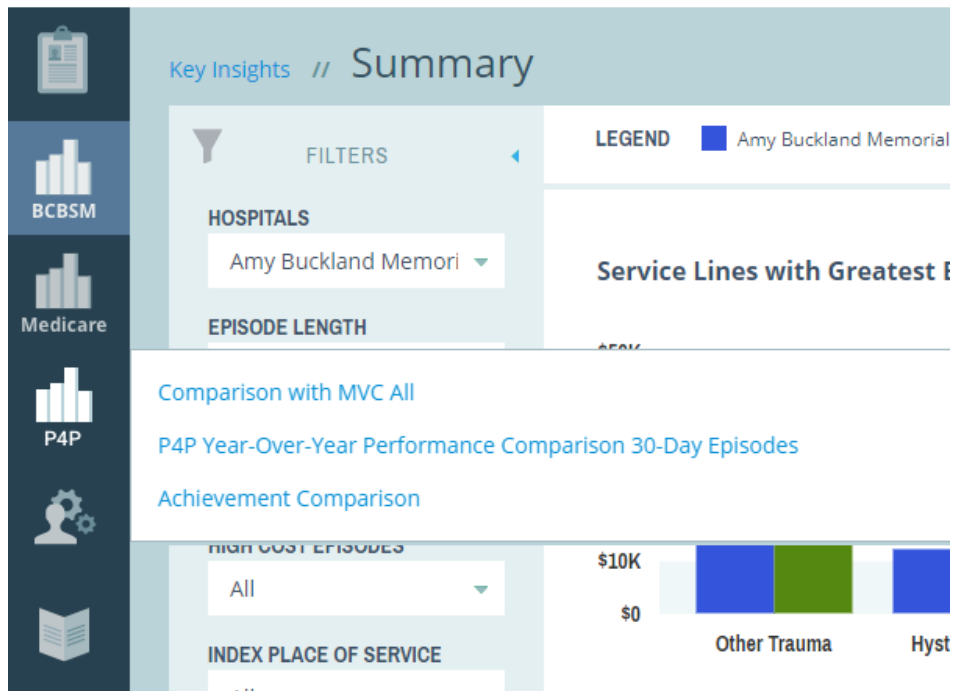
BCBSM

Medicare

P4P

Key Insights // Summary

FILTERS

HOSPITALS

Amy Buckland Memori

EPISODE LENGTH

LEGEND Amy Buckland Memorial

Service Lines with Greatest E

Comparison with MVC All

P4P Year-Over-Year Performance Comparison 30-Day Episodes

Achievement Comparison

HIGH COST EPISODES

All

INDEX PLACE OF SERVICE

$10K

$0

Other Trauma

Hyst